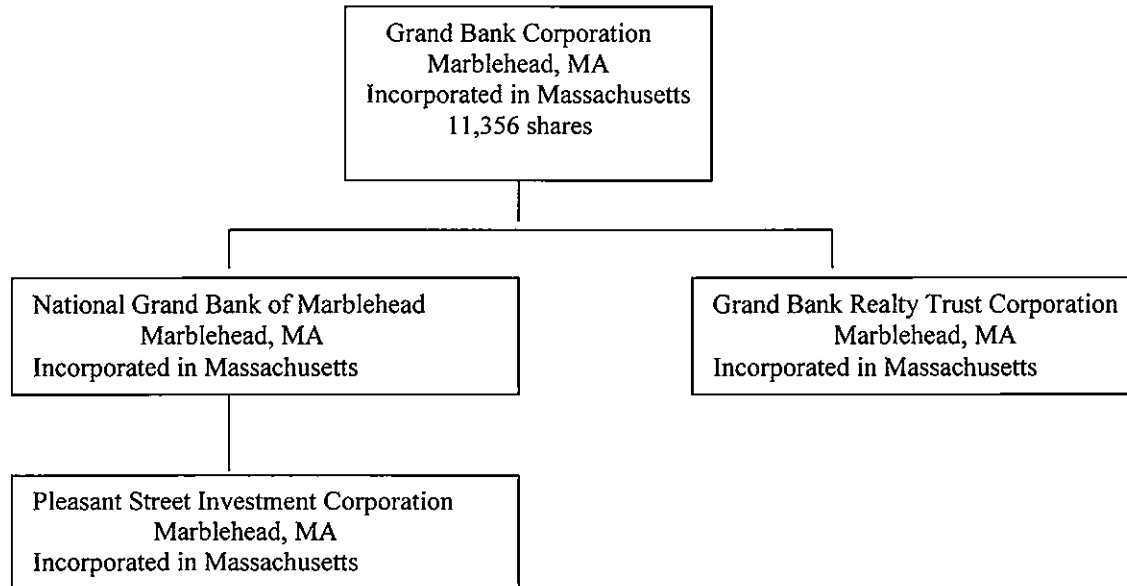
Grand Bank Corporation
Marblehead, MA
Incorporated in Massachusetts
11,356 shares

National Grand Bank of Marblehead
Marblehead, MA
Incorporated in Massachusetts

Grand Bank Realty Trust Corporation
Marblehead, MA
Incorporated in Massachusetts

Pleasant Street Investment Corporation
Marblehead, MA
Incorporated in Massachusetts